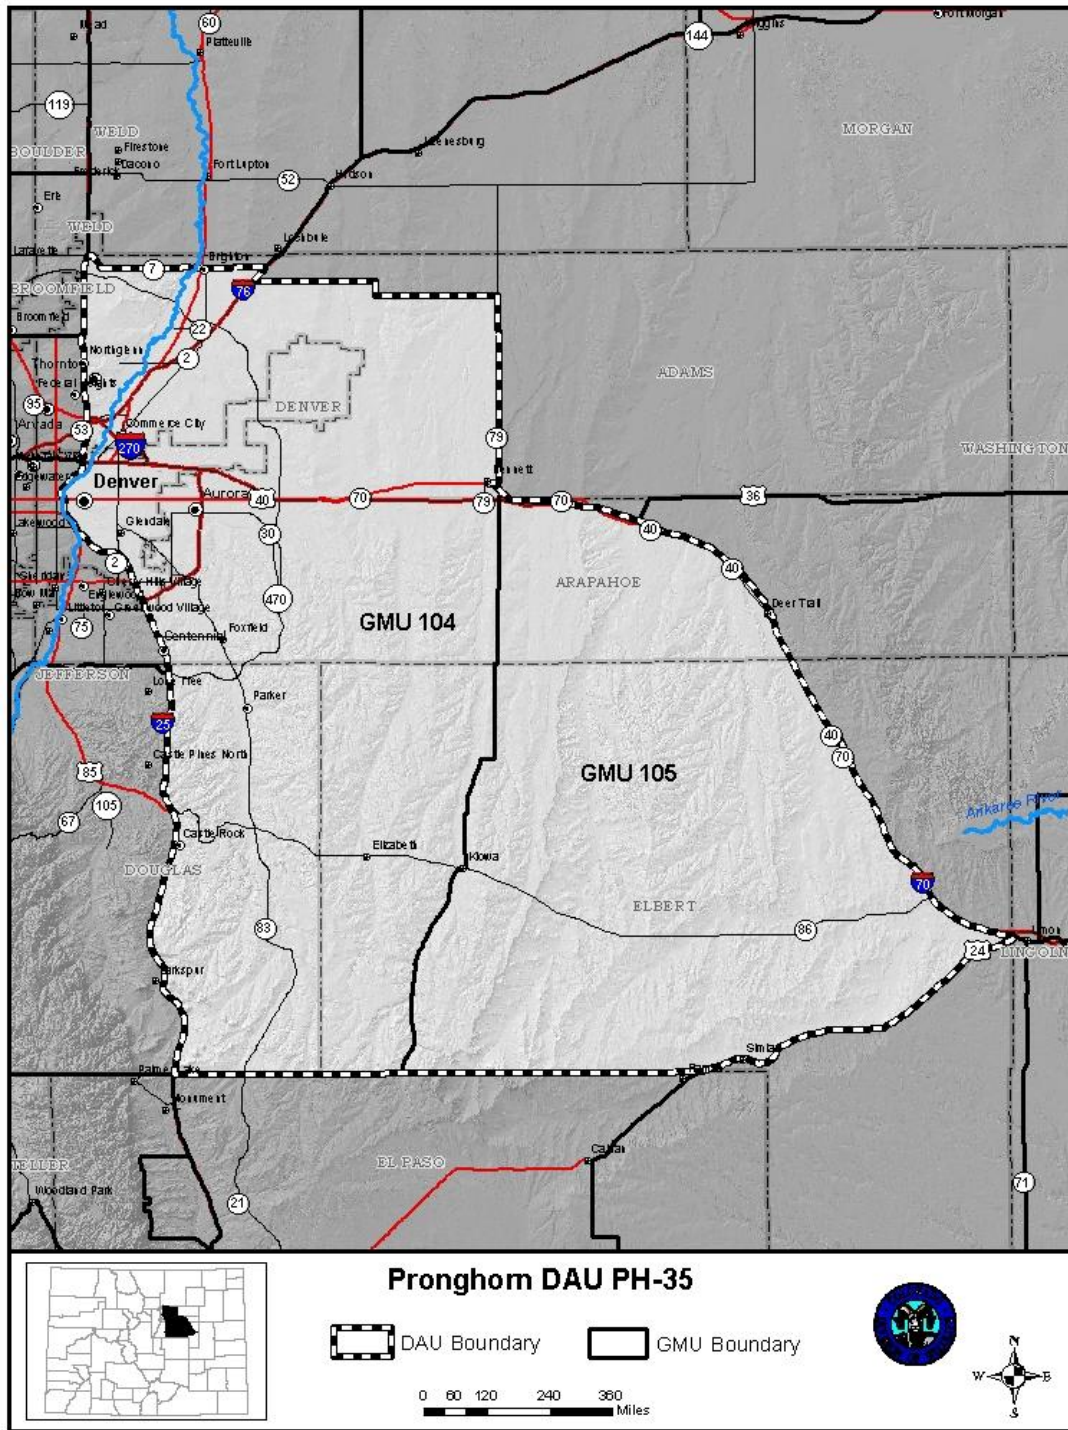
Mead
60
Platteville
Fort Morgan
144
Wiggins
119
WELD
BOULDER
Firestone
Dacono
Frederick
Fort Lupton
52
MORGAN
Keenesburg
Hudson
Erie
WELD
Lafayette
Lochbuie
Brighton
7
BROOMFIELD
76
Broomfield
22
Northglenn
2
Thornton
Federal Heights
95
ADAMS
DENVER
Arvada
53
Commerce City
270
79
WASHINGTON
Bennett
Denver
Aurora
40
70
79
70
36
Lakewood
Glendale
30
40
2
40
ARAPAHOE
Deer Trail
Cherry Hills Village
470
Bow Mar
Englewood
Littleton
Greenwood Village
75
Foxfield
Centennial
GMU 104
JEFFERSON
Lone Tree
Parker
25
40
Castle Pines North
70
GMU 105
85
105
Arkansas River
67
Castle Rock
Elizabeth
Kiowa
DOUGLAS
70
ELBERT
86
83
24
Limon
LINCOLN
Larkspur
Simla
Palmer Lake
Ramah
Monument
Calhan
TELLER
EL PASO
Woodland Park
71
21
Pronghorn DAU PH-35
DAU Boundary
GMU Boundary
0 60 120 240 360 Miles
N
W
E
S